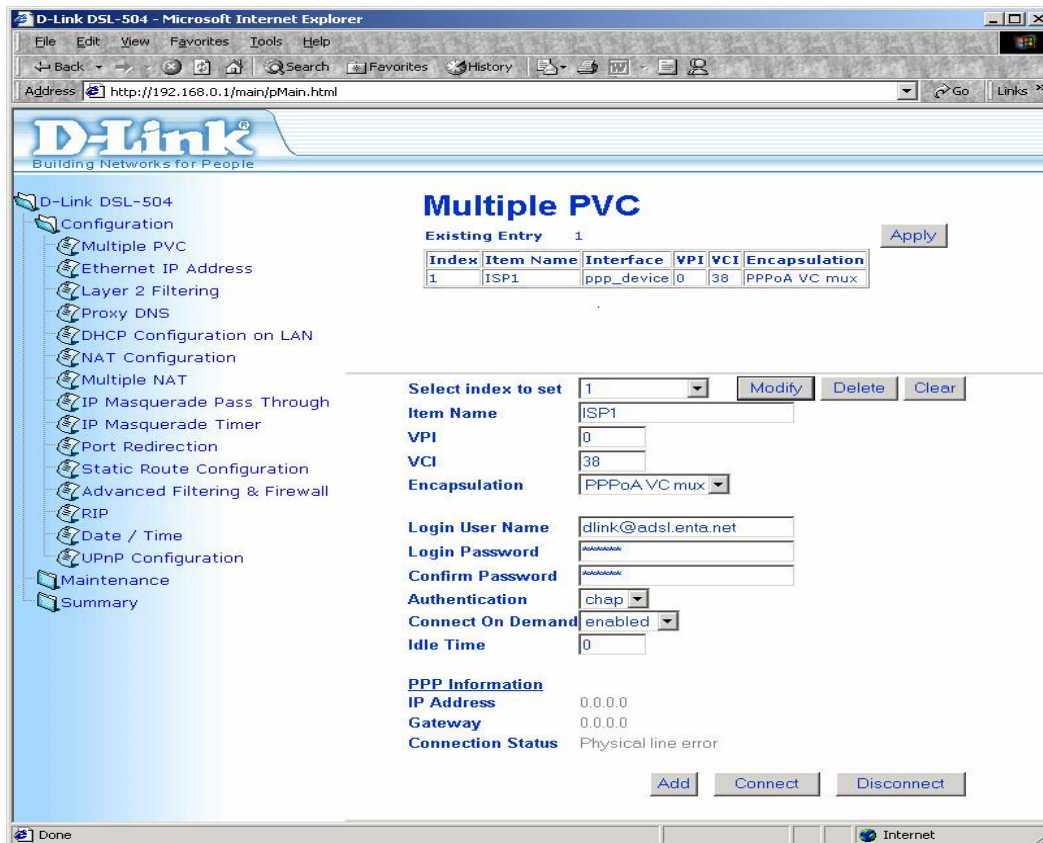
D-Link DSL-504 - Microsoft Internet Explorer

File Edit View Favorites Tools Help

Back Search Favorites History

Address http://192.168.0.1/main/pMain.html Go Links

D-Link
Building Networks for People

D-Link DSL-504
Configuration
Multiple PVC
Ethernet IP Address
Layer 2 Filtering
Proxy DNS
DHCP Configuration on LAN
NAT Configuration
Multiple NAT
IP Masquerade Pass Through
IP Masquerade Timer
Port Redirection
Static Route Configuration
Advanced Filtering & Firewall
RIP
Date / Time
UPnP Configuration
Maintenance
Summary

Multiple PVC

Existing Entry 1

Apply

| Index | Item Name | Interface | VPI | VCI | Encapsulation |
|---|---|---|---|---|---|
| 1 | ISP1 | ppp_device | 0 | 38 | PPPoA VC mux |

Select index to set 1 Modify Delete Clear
Item Name ISP1
VPI 0
VCI 38
Encapsulation PPPoA VC mux

Login User Name dlink@adsl.enta.net
Login Password ******
Confirm Password ******
Authentication chap
Connect On Demand enabled
Idle Time 0

PPP Information
IP Address 0.0.0.0
Gateway 0.0.0.0
Connection Status Physical line error

Add Connect Disconnect

Done Internet